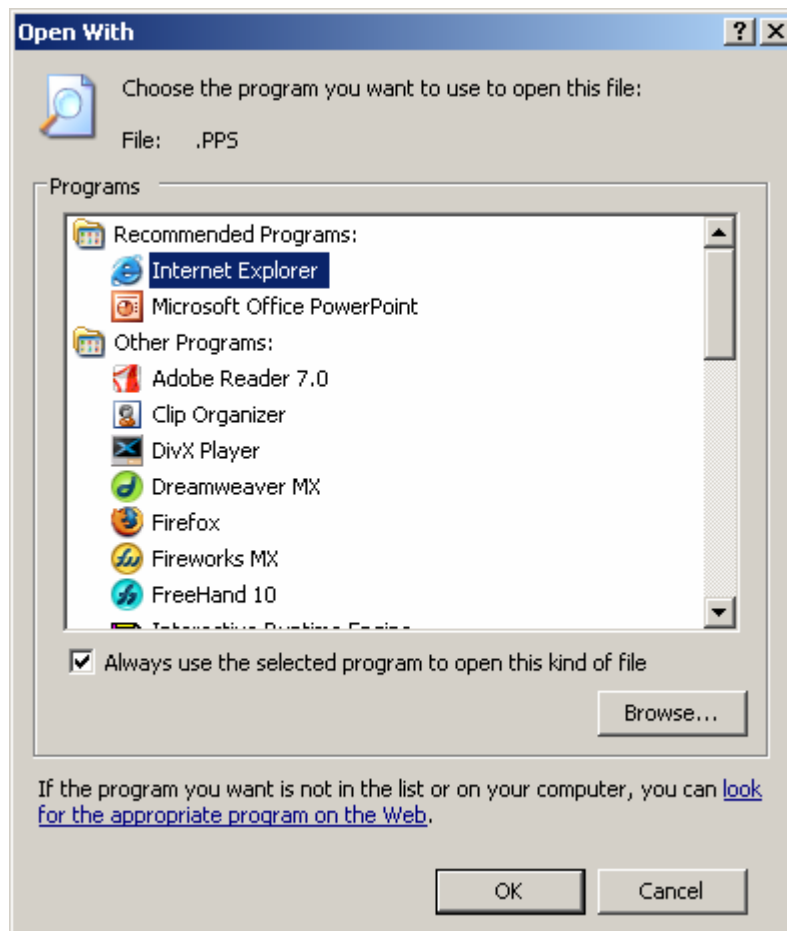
Open With

?

X

Choose the program you want to use to open this file:

File: .PPS

Programs

Recommended Programs:

Internet Explorer

Microsoft Office PowerPoint

Other Programs:

Adobe Reader 7.0

Clip Organizer

DivX Player

Dreamweaver MX

Firefox

Fireworks MX

FreeHand 10

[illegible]

Always use the selected program to open this kind of file

Browse...

If the program you want is not in the list or on your computer, you can look for the appropriate program on the Web.

OK

Cancel